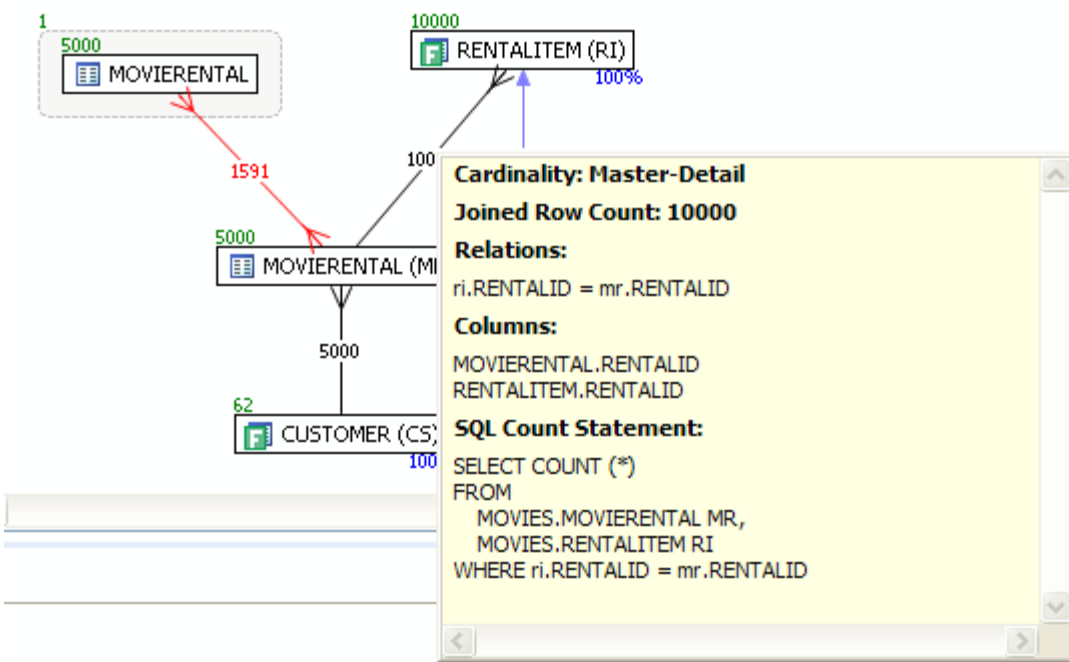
1
5000
MOVIERENTAL

10000
RENTALITEM (RI)
100%

1591

100

5000
MOVIERENTAL (M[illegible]

5000

62
CUSTOMER (CS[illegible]
100

Cardinality: Master-Detail

Joined Row Count: 10000

Relations:

ri.RENTALID = mr.RENTALID

Columns:

MOVIERENTAL.RENTALID
RENTALITEM.RENTALID

SQL Count Statement:

SELECT COUNT (*)
FROM
MOVIES.MOVIERENTAL MR,
MOVIES.RENTALITEM RI
WHERE ri.RENTALID = mr.RENTALID